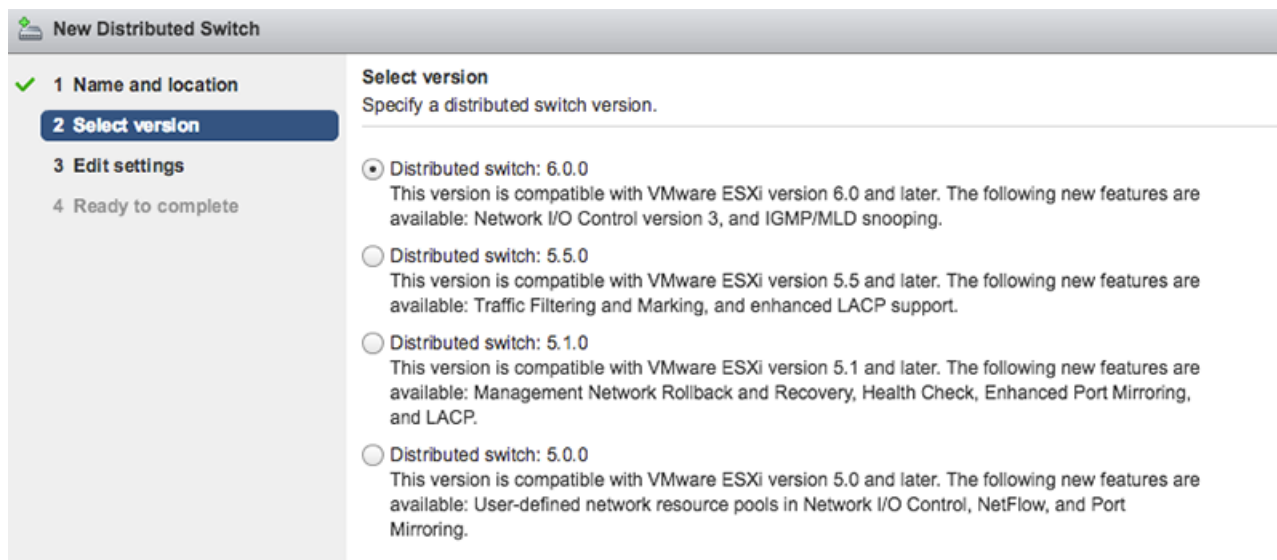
New Distributed Switch

1 Name and location
2 Select version
3 Edit settings
4 Ready to complete

Select version
Specify a distributed switch version.

Distributed switch: 6.0.0
This version is compatible with VMware ESXi version 6.0 and later. The following new features are available: Network I/O Control version 3, and IGMP/MLD snooping.

Distributed switch: 5.5.0
This version is compatible with VMware ESXi version 5.5 and later. The following new features are available: Traffic Filtering and Marking, and enhanced LACP support.

Distributed switch: 5.1.0
This version is compatible with VMware ESXi version 5.1 and later. The following new features are available: Management Network Rollback and Recovery, Health Check, Enhanced Port Mirroring, and LACP.

Distributed switch: 5.0.0
This version is compatible with VMware ESXi version 5.0 and later. The following new features are available: User-defined network resource pools in Network I/O Control, NetFlow, and Port Mirroring.